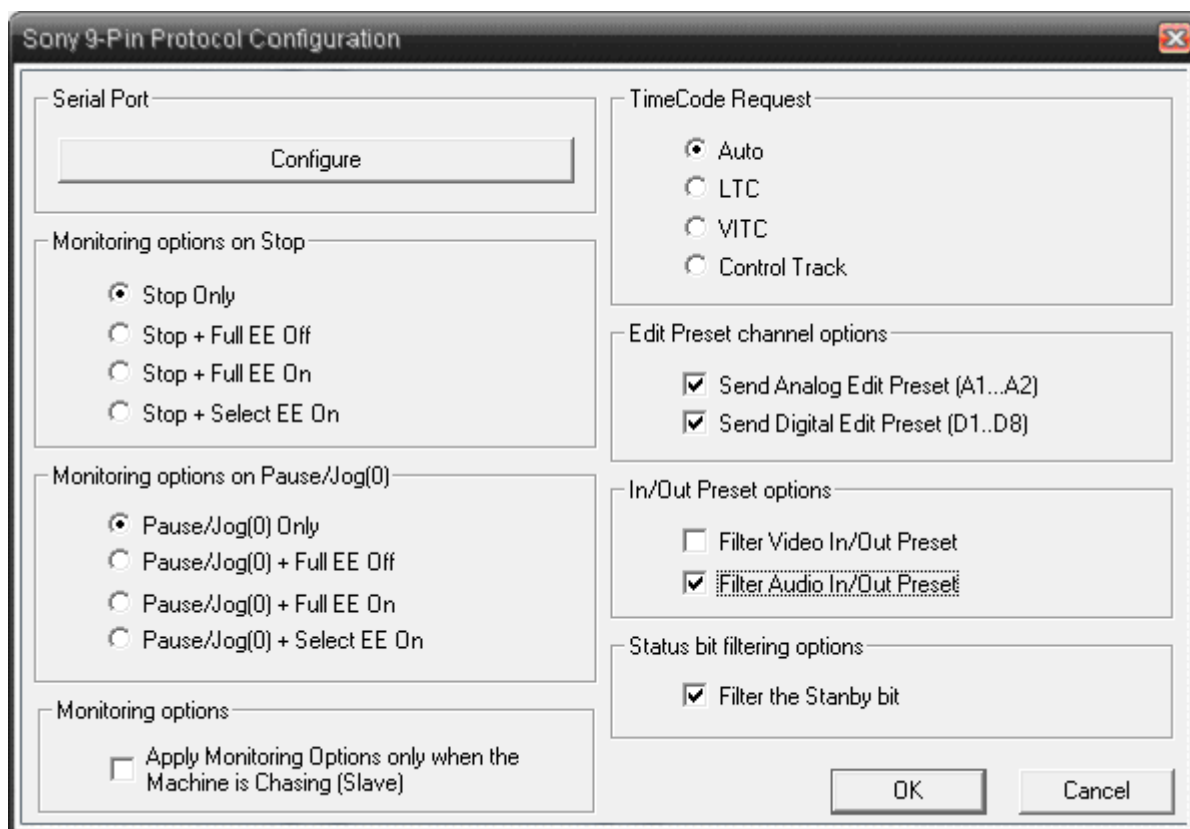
Sony 9-Pin Protocol Configuration

Serial Port

Configure

Monitoring options on Stop

Stop Only
Stop + Full EE Off
Stop + Full EE On
Stop + Select EE On

Monitoring options on Pause/Jog(0)

Pause/Jog(0) Only
Pause/Jog(0) + Full EE Off
Pause/Jog(0) + Full EE On
Pause/Jog(0) + Select EE On

Monitoring options

Apply Monitoring Options only when the Machine is Chasing (Slave)

TimeCode Request

Auto
LTC
VITC
Control Track

Edit Preset channel options

Send Analog Edit Preset (A1...A2)
Send Digital Edit Preset (D1..D8)

In/Out Preset options

Filter Video In/Out Preset
Filter Audio In/Out Preset

Status bit filtering options

Filter the Stanby bit

OK
Cancel